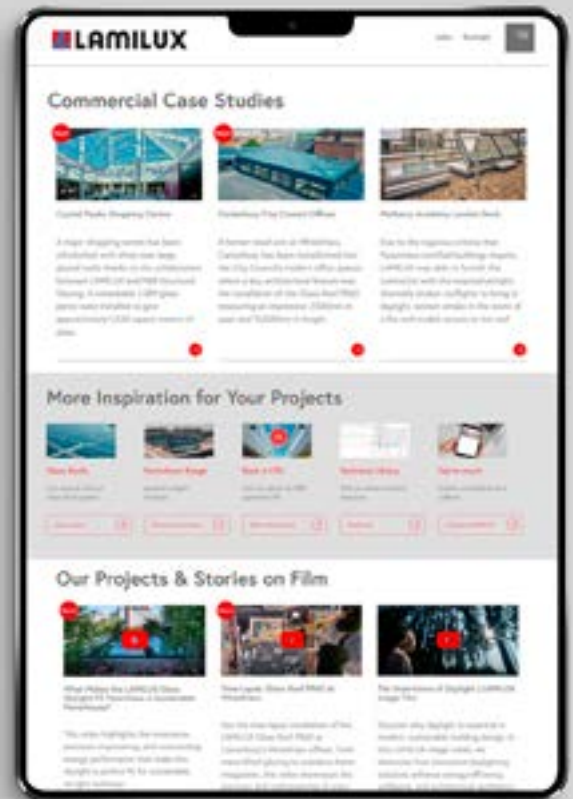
LAMILUX

Commercial Case Studies

Crystal Peaks Shopping Centre

Canterbury City Council Offices

Mulberry Academy London Dock

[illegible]

More Inspiration for Your Projects

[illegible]

Our Projects & Stories on Film

What Makes the LAMILUX Glass Skylight FE Passivhaus a Sustainable Powerhouse?

Time-Lapse: Glass Roof PR60 at Wrexham

The Importance of Daylight LAMILUX Image Film

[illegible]